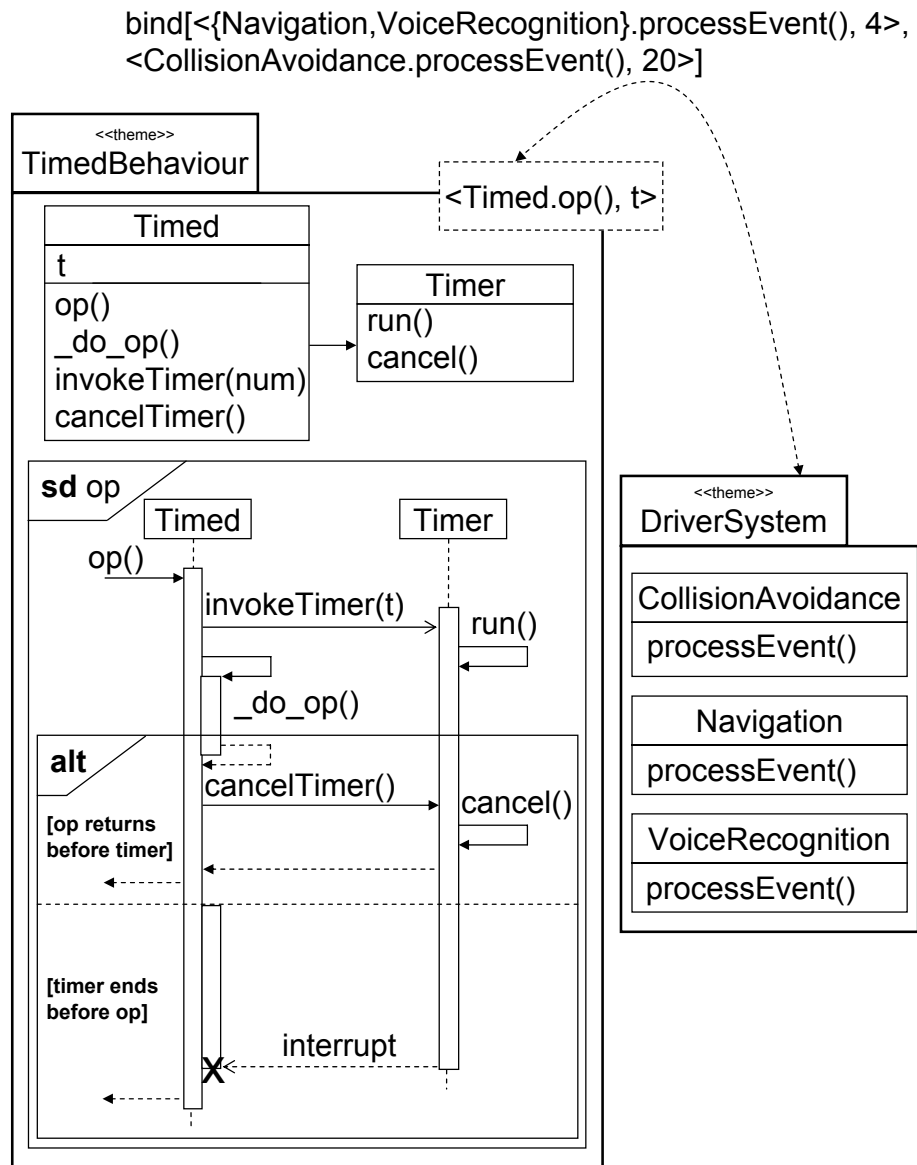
bind[<{Navigation,VoiceRecognition}.processEvent(), 4>, <CollisionAvoidance.processEvent(), 20>]

<<theme>>
TimedBehaviour

<Timed.op(), t>

| Timed |
|---|
| t |
| op()<br>_do_op()<br>invokeTimer(num)<br>cancelTimer() |

| Timer |
|---|
| run()<br>cancel() |

**sd** op

Timed

Timer

op()

invokeTimer(t)

run()

_do_op()

**alt**

cancelTimer()

cancel()

**[op returns before timer]**

**[timer ends before op]**

interrupt

X

<<theme>>
DriverSystem

| CollisionAvoidance |
|---|
| processEvent() |

| Navigation |
|---|
| processEvent() |

| VoiceRecognition |
|---|
| processEvent() |